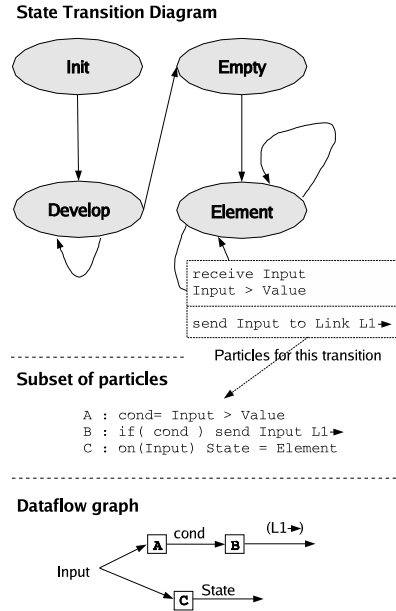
State Transition Diagram

Init

Empty

Develop

Element

receive Input
Input > Value

send Input to Link L1→

Particles for this transition

Subset of particles

A : cond= Input > Value
B : if( cond ) send Input L1→
C : on(Input) State = Element

Dataflow graph

Input

A

cond

B

(L1→)

C

State